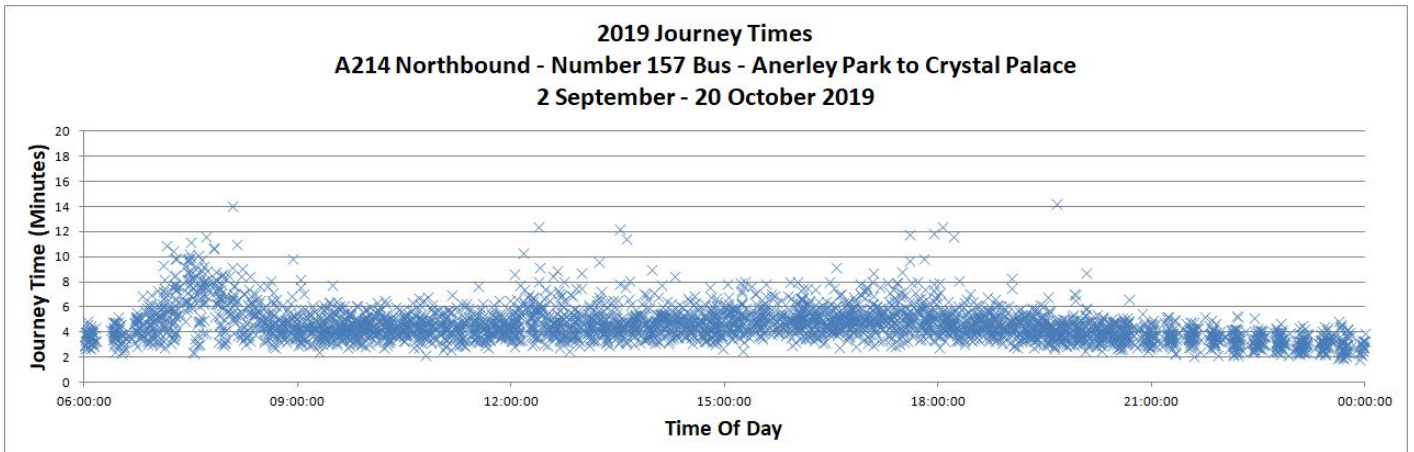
2019 Journey Times
A214 Northbound - Number 157 Bus - Anerley Park to Crystal Palace
2 September - 20 October 2019

Journey Time (Minutes)

20
18
16
14
12
10
8
6
4
2
0

06:00:00
09:00:00
12:00:00
15:00:00
18:00:00
21:00:00
00:00:00

Time Of Day